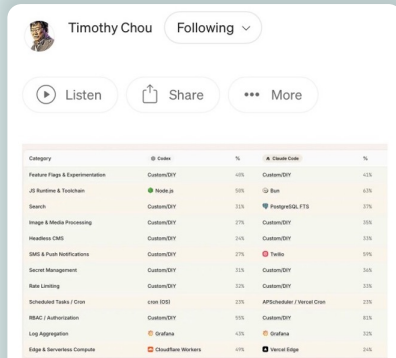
Timothy Chou Following

Listen Share ••• More

| Category | Codex | % | Claude Code | % |
|---|---|---|---|---|
| Feature Flags & Experimentation | Custom/DIY | 49% | Custom/DIY | 42% |
| JS Runtime & Toolchain | Node.js | 58% | Bun | 63% |
| Search | Custom/DIY | 31% | PostgreSQL FTS | 37% |
| Image & Media Processing | Custom/DIY | 27% | Custom/DIY | 35% |
| Headless CMS | Custom/DIY | 24% | Custom/DIY | 33% |
| SMS & Push Notifications | Custom/DIY | 27% | Twilio | 59% |
| Secret Management | Custom/DIY | 31% | Custom/DIY | 36% |
| Rate Limiting | Custom/DIY | 22% | Custom/DIY | 23% |
| Scheduled Tasks / Cron | cron (OS) | 23% | APScheduler / Vercel Cron | 23% |
| RBAC / Authorization | Custom/DIY | 55% | Custom/DIY | 61% |
| Log Aggregation | Grafana | 43% | Grafana | 32% |
| Edge & Serverless Compute | Cloudflare Workers | 49% | Vercel Edge | 24% |